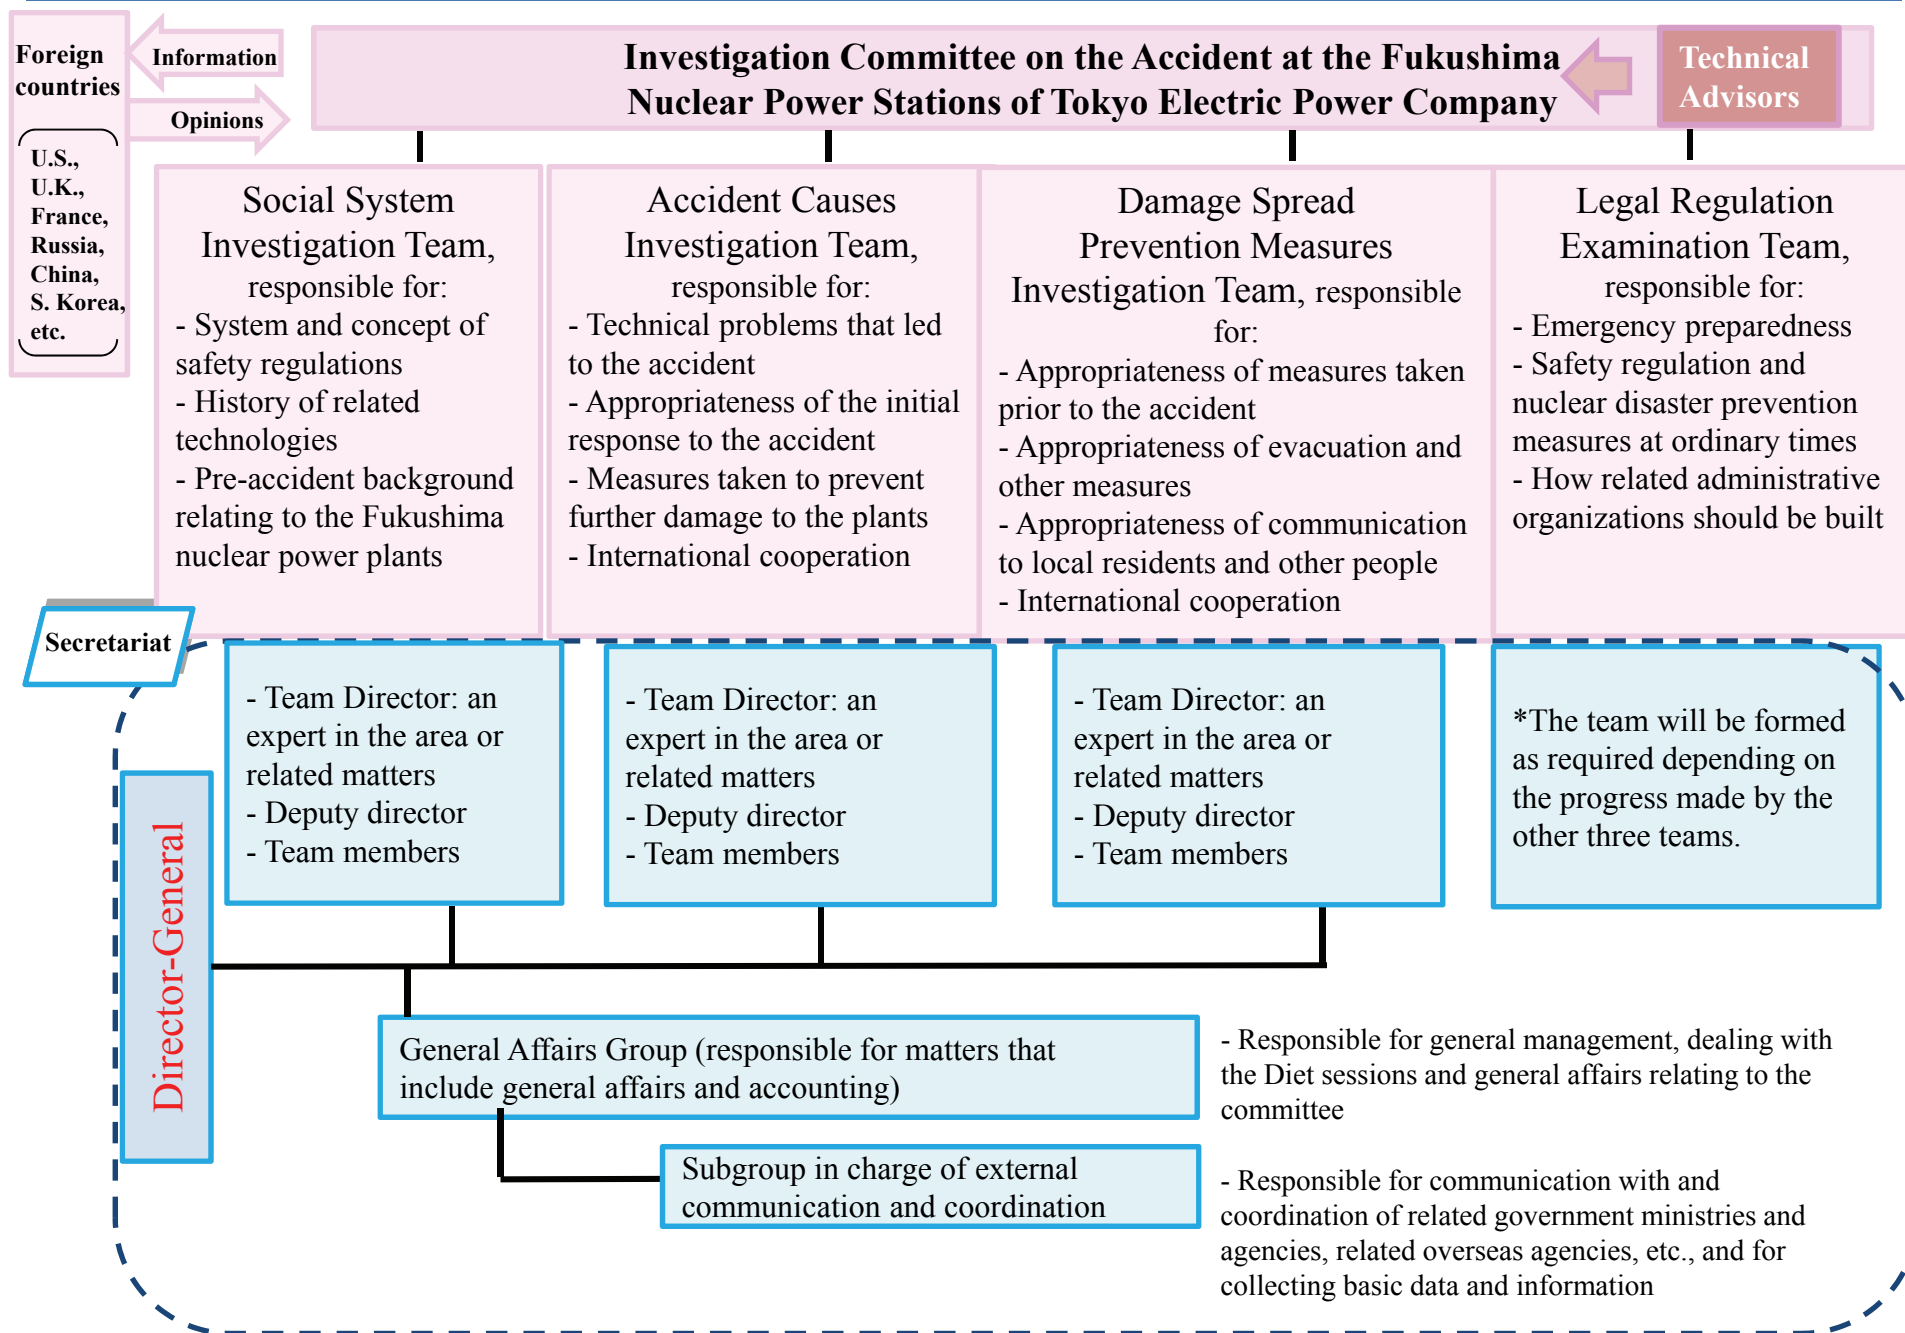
Foreign countries

Information

Opinions

U.S., U.K., France, Russia, China, S. Korea, etc.

Investigation Committee on the Accident at the Fukushima Nuclear Power Stations of Tokyo Electric Power Company

Technical Advisors

Social System Investigation Team, responsible for:
- System and concept of safety regulations
- History of related technologies
- Pre-accident background relating to the Fukushima nuclear power plants

Accident Causes Investigation Team, responsible for:
- Technical problems that led to the accident
- Appropriateness of the initial response to the accident
- Measures taken to prevent further damage to the plants
- International cooperation

Damage Spread Prevention Measures Investigation Team, responsible for:
- Appropriateness of measures taken prior to the accident
- Appropriateness of evacuation and other measures
- Appropriateness of communication to local residents and other people
- International cooperation

Legal Regulation Examination Team, responsible for:
- Emergency preparedness
- Safety regulation and nuclear disaster prevention measures at ordinary times
- How related administrative organizations should be built

Secretariat

- Team Director: an expert in the area or related matters
- Deputy director
- Team members

- Team Director: an expert in the area or related matters
- Deputy director
- Team members

- Team Director: an expert in the area or related matters
- Deputy director
- Team members

*The team will be formed as required depending on the progress made by the other three teams.

Director-General

General Affairs Group (responsible for matters that include general affairs and accounting)

- Responsible for general management, dealing with the Diet sessions and general affairs relating to the committee

Subgroup in charge of external communication and coordination

- Responsible for communication with and coordination of related government ministries and agencies, related overseas agencies, etc., and for collecting basic data and information